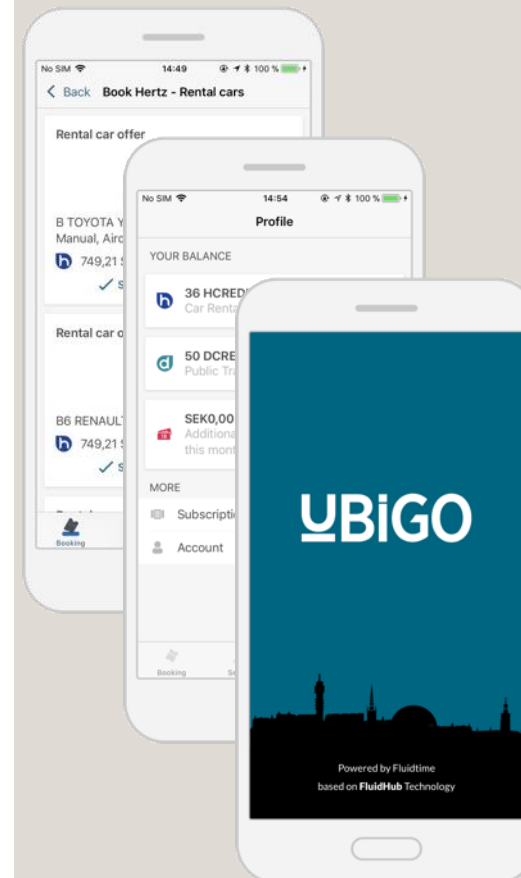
No SIM 14:49 100 %
Back Book Hertz - Rental cars
Rental car offer
B TOYOTA Y
Manual, Airc
749,21
S
Rental car o
B6 RENAULT
749,21
S
Booking

No SIM 14:54 100 %
Profile
YOUR BALANCE
36 HCREDI
Car Renta
50 DCRE
Public Tra
SEK0,00
Additiona
this mont
MORE
Subscripti
Account
Booking

UBiGO
Powered by Fluidtime
based on FluidHub Technology